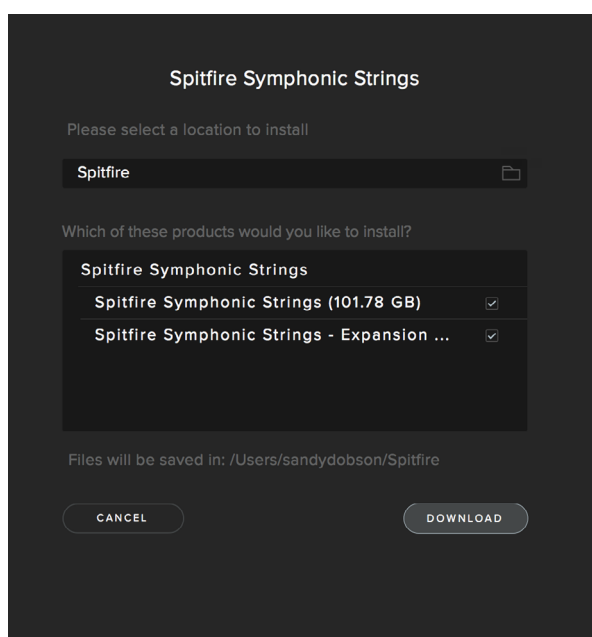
Spitfire Symphonic Strings

Please select a location to install

Spitfire

Which of these products would you like to install?

Spitfire Symphonic Strings

Spitfire Symphonic Strings (101.78 GB)

Spitfire Symphonic Strings - Expansion ...

Files will be saved in: /Users/sandydobson/Spitfire

CANCEL

DOWNLOAD